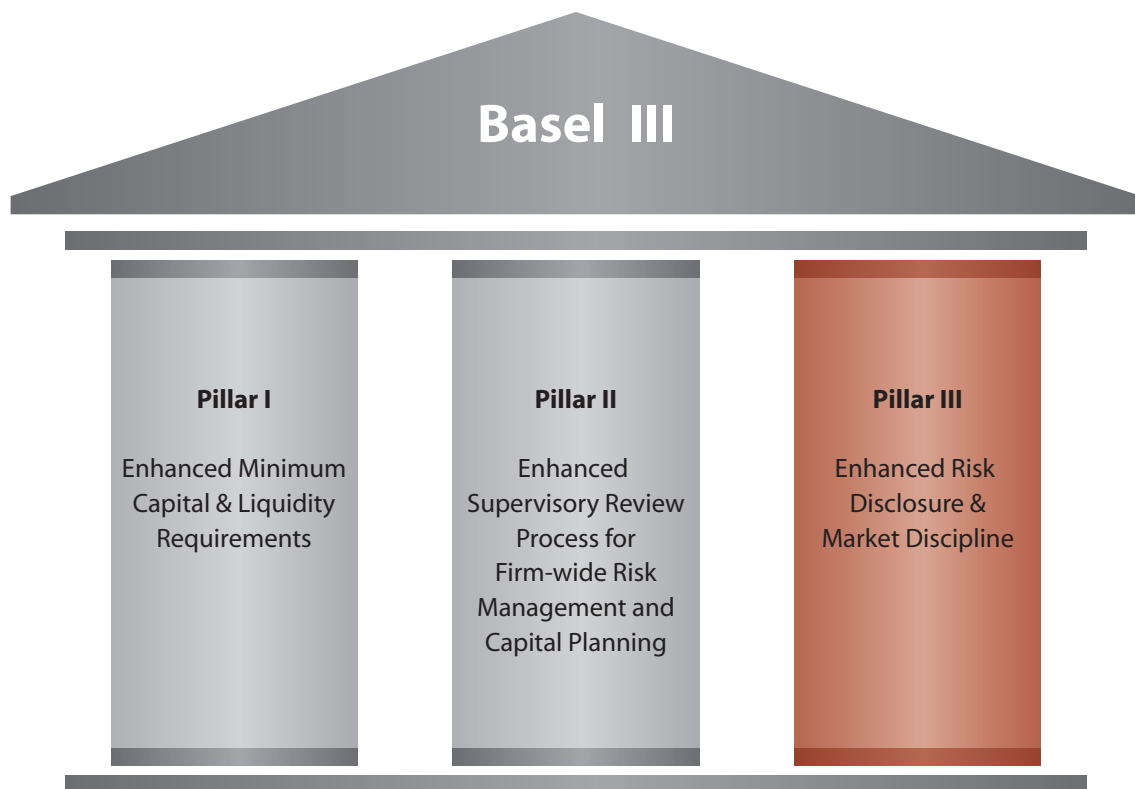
Basel III

Pillar I

Enhanced Minimum Capital & Liquidity Requirements

Pillar II

Enhanced Supervisory Review Process for Firm-wide Risk Management and Capital Planning

Pillar III

Enhanced Risk Disclosure & Market Discipline